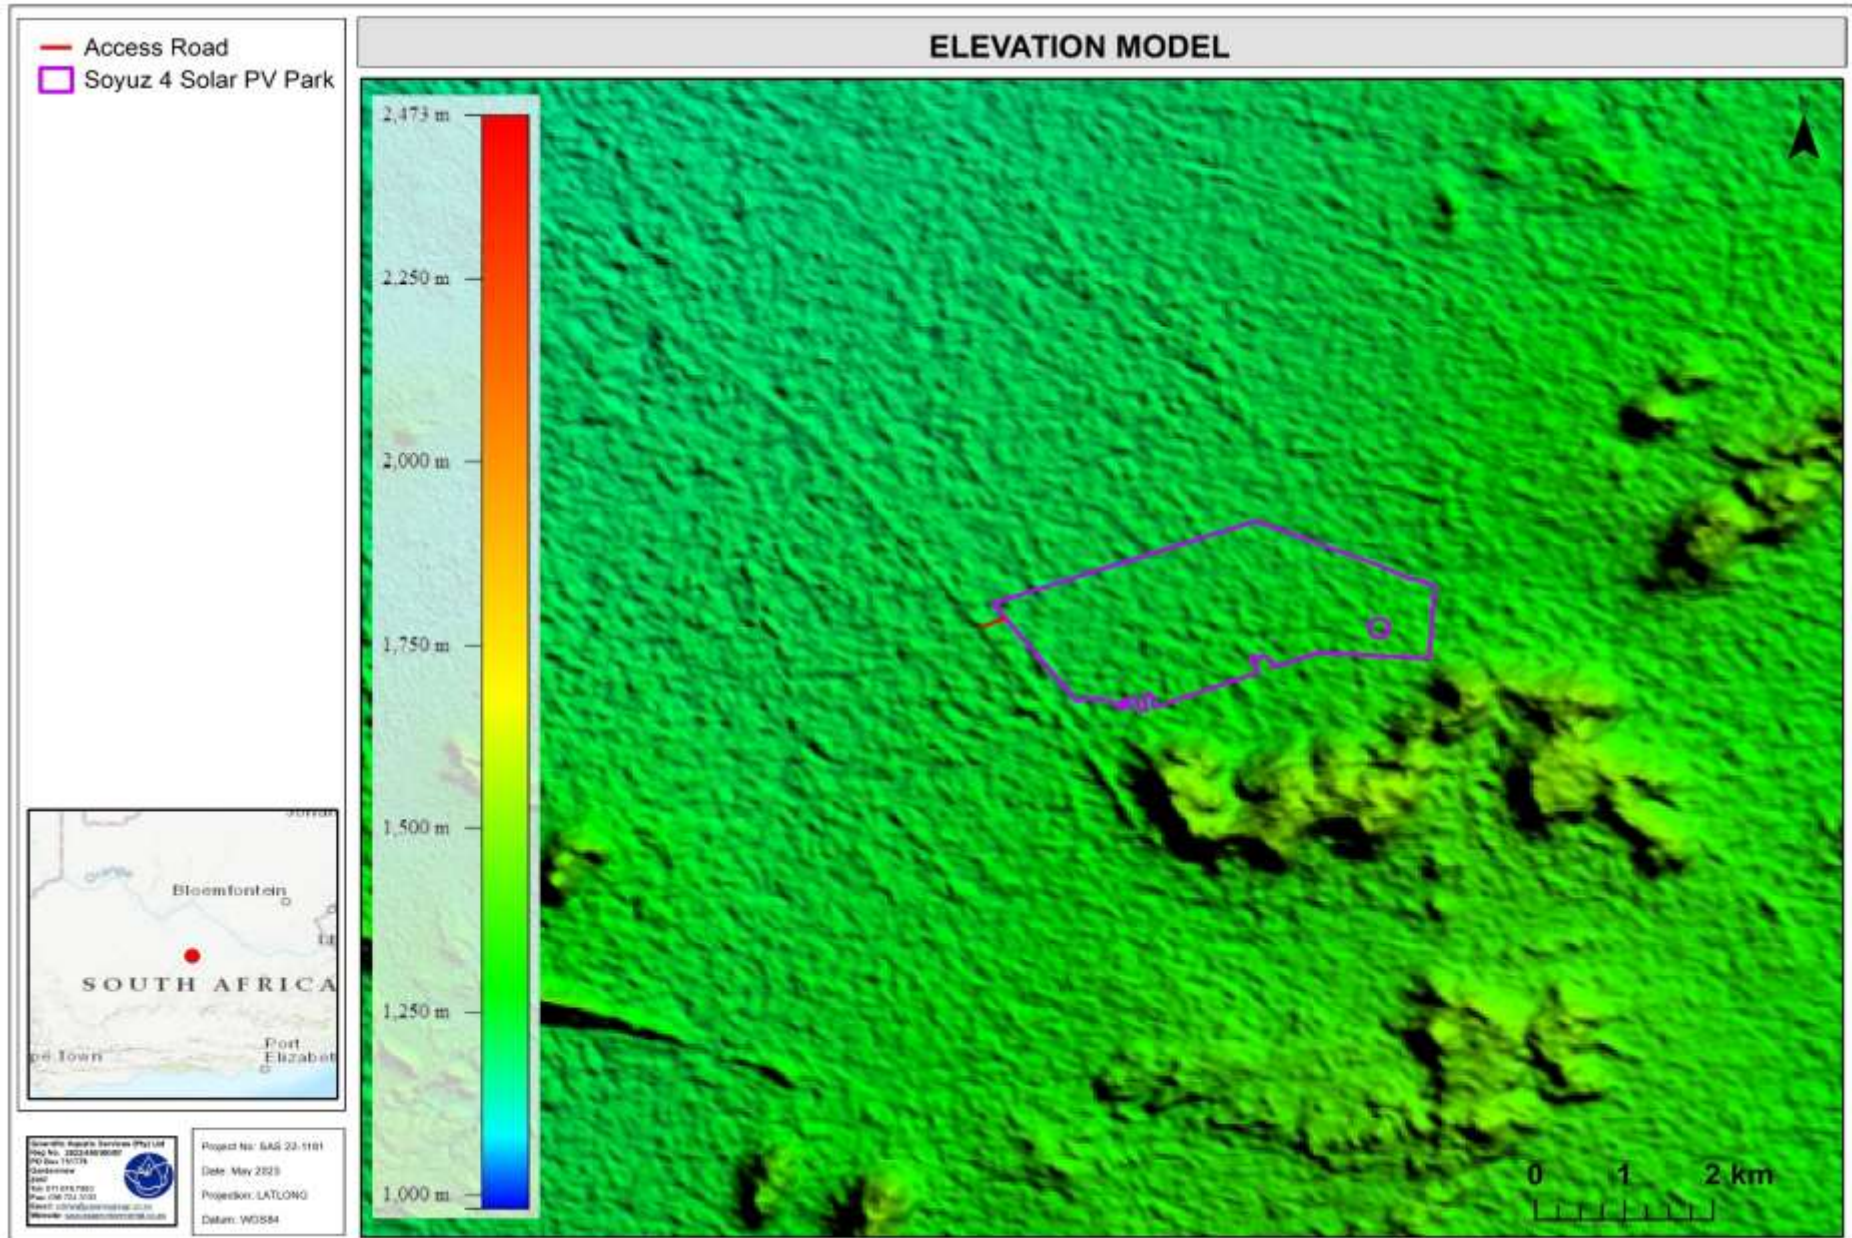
Access Road
Soyuz 4 Solar PV Park

ELEVATION MODEL

2,473 m
2,250 m
2,000 m
1,750 m
1,500 m
1,250 m
1,000 m

0 1 2 km

Bloemfontein
SOUTH AFRICA
pe Town
Port Elizabet

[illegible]

Project No: SAS 22-1161
Date: May 2023
Projection: LATLONG
Datum: WGS84